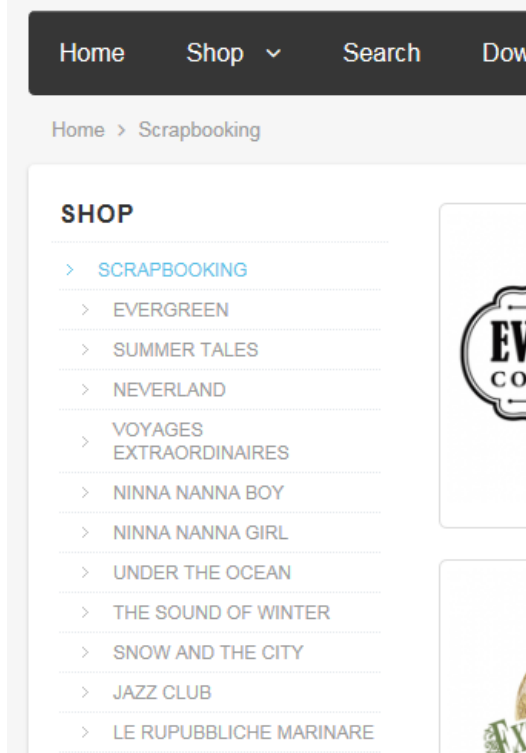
Home Shop Search Dow

Home > Scrapbooking

SHOP

> SCRAPBOOKING
> EVERGREEN
> SUMMER TALES
> NEVERLAND
> VOYAGES EXTRAORDINAIRES
> NINNA NANNA BOY
> NINNA NANNA GIRL
> UNDER THE OCEAN
> THE SOUND OF WINTER
> SNOW AND THE CITY
> JAZZ CLUB
> LE RUPUBBLICHE MARINARE

EV
CO